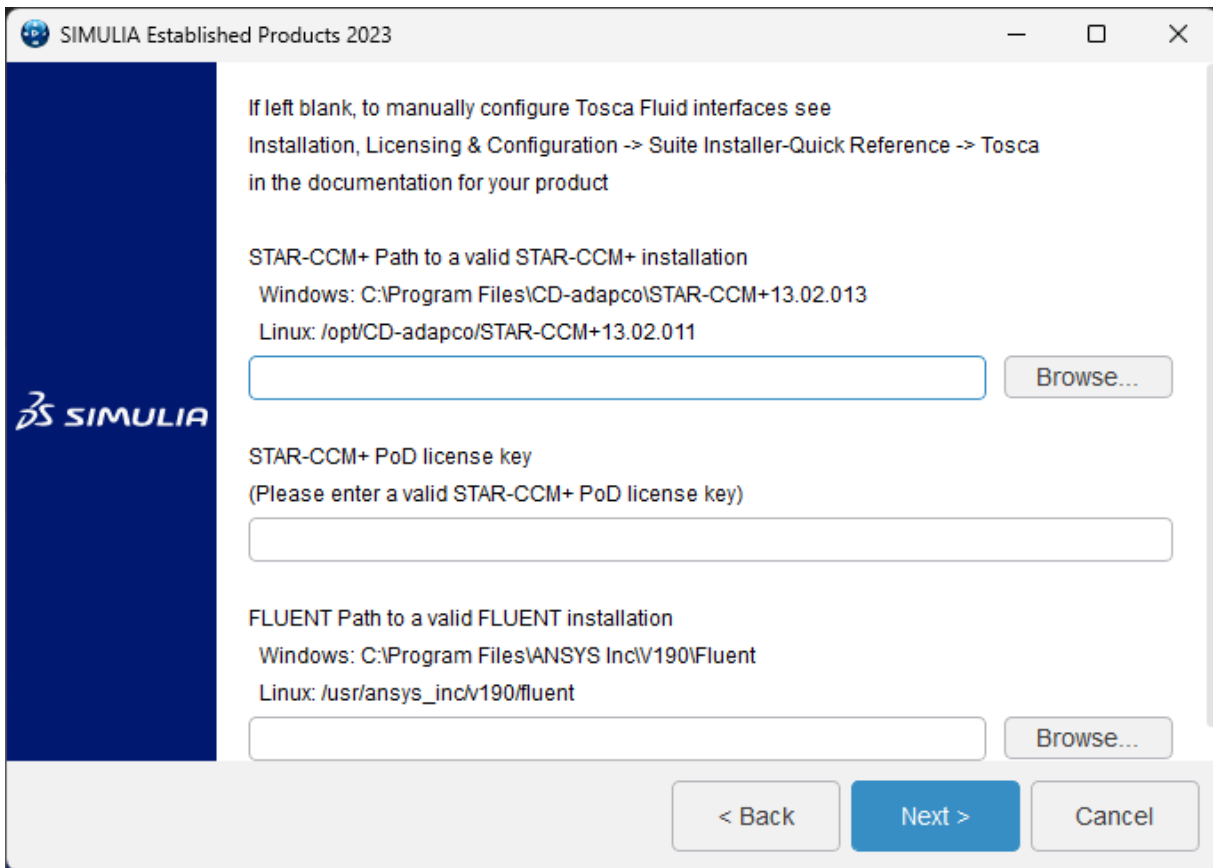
SIMULIA Established Products 2023

3S SIMULIA

If left blank, to manually configure Tosca Fluid interfaces see
Installation, Licensing & Configuration -> Suite Installer-Quick Reference -> Tosca
in the documentation for your product

STAR-CCM+ Path to a valid STAR-CCM+ installation
Windows: C:\Program Files\CD-adapco\STAR-CCM+13.02.013
Linux: /opt/CD-adapco/STAR-CCM+13.02.011

Browse...

STAR-CCM+ PoD license key
(Please enter a valid STAR-CCM+ PoD license key)

FLUENT Path to a valid FLUENT installation
Windows: C:\Program Files\ANSYS Inc\V190\Fluent
Linux: /usr/ansys_inc/v190/fluent

Browse...

< Back
Next >
Cancel